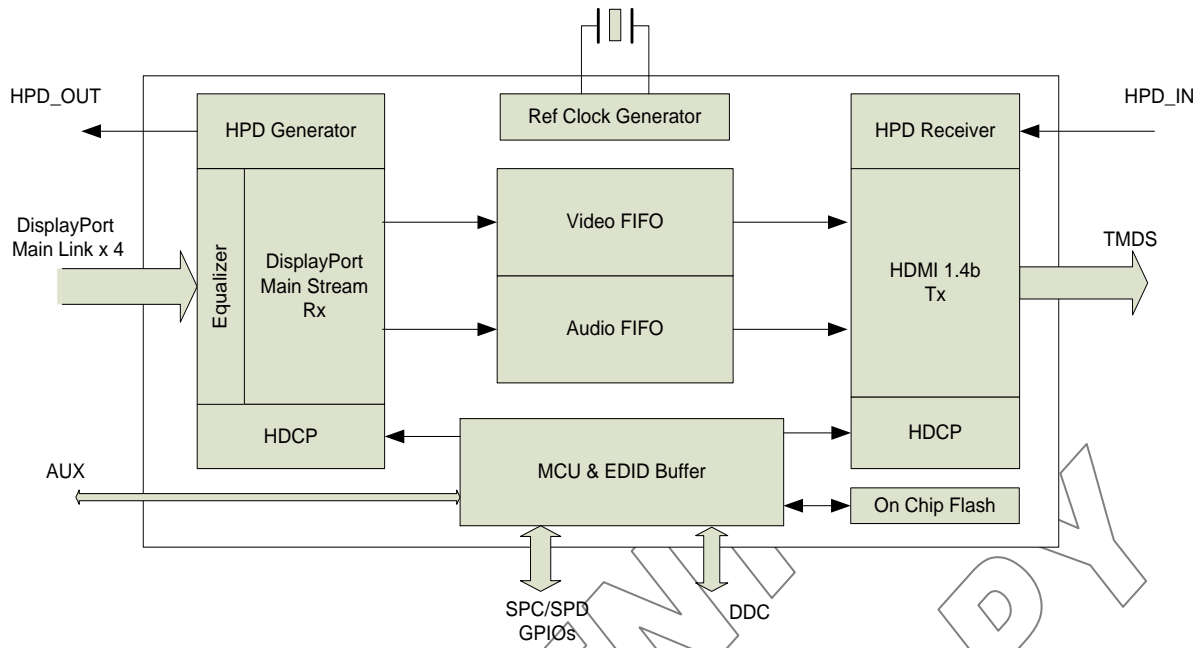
HPD_OUT

HPD Generator

Ref Clock Generator

HPD Receiver

HPD_IN

DisplayPort Main Link x 4

Equalizer

DisplayPort Main Stream Rx

Video FIFO

Audio FIFO

HDMI 1.4b Tx

TMDS

HDCP

MCU & EDID Buffer

HDCP

AUX

On Chip Flash

SPC/SPD GPIOs

DDC

ONLY COPY